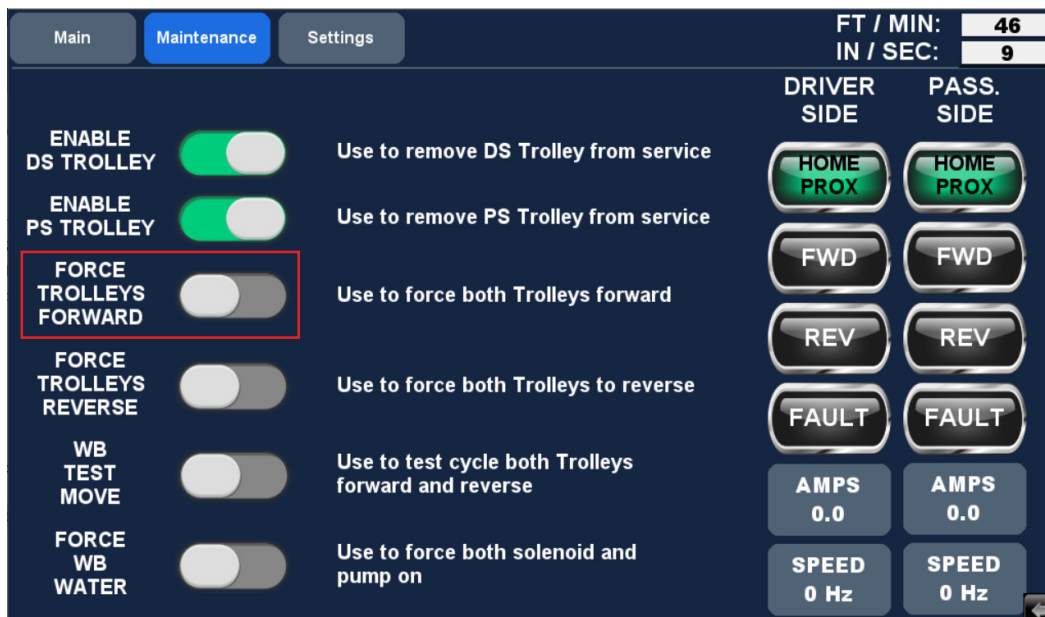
Main

Maintenance

Settings

FT / MIN: 46

IN / SEC: 9

DRIVER SIDE

PASS. SIDE

ENABLE DS TROLLEY

Use to remove DS Trolley from service

ENABLE PS TROLLEY

Use to remove PS Trolley from service

FORCE TROLLEYS FORWARD

Use to force both Trolleys forward

FORCE TROLLEYS REVERSE

Use to force both Trolleys to reverse

WB TEST MOVE

Use to test cycle both Trolleys forward and reverse

FORCE WB WATER

Use to force both solenoid and pump on

HOME PROX

HOME PROX

FWD

FWD

REV

REV

FAULT

FAULT

AMPS 0.0

AMPS 0.0

SPEED 0 Hz

SPEED 0 Hz